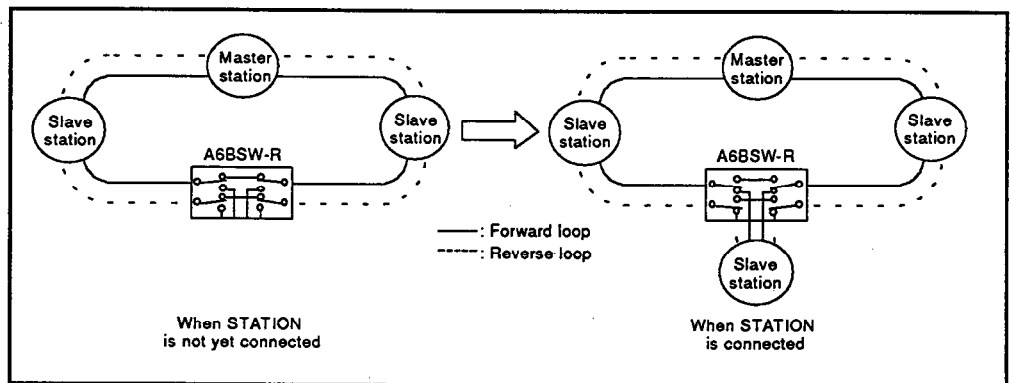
Master station

Slave station

Slave station

A6BSW-R

Master station

Slave station

Slave station

A6BSW-R

Slave station

——: Forward loop
-----: Reverse loop

When STATION is not yet connected

When STATION is connected